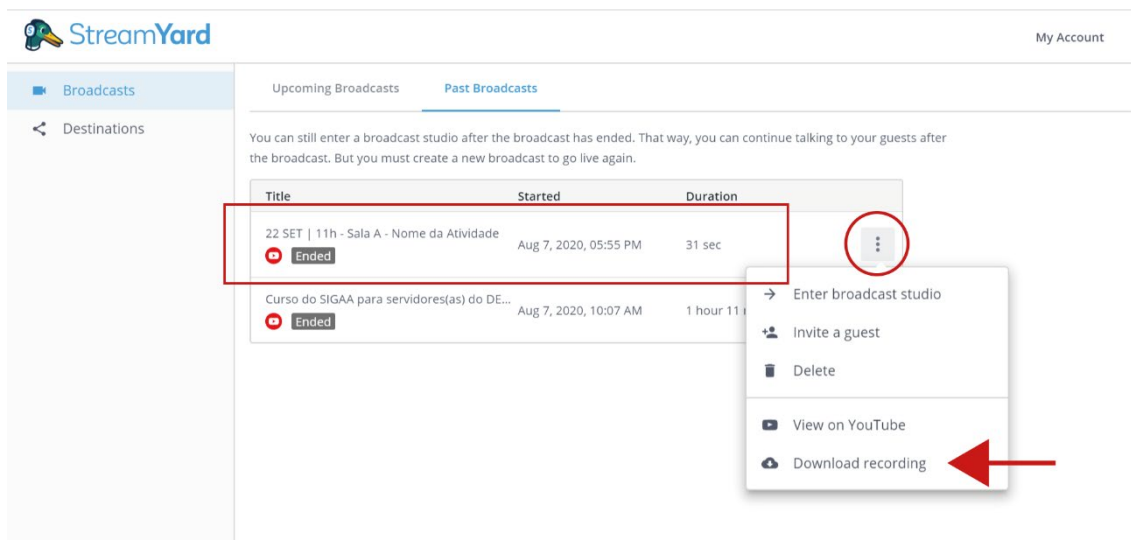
StreamYard

My Account

Broadcasts

Destinations

Upcoming Broadcasts

Past Broadcasts

You can still enter a broadcast studio after the broadcast has ended. That way, you can continue talking to your guests after the broadcast. But you must create a new broadcast to go live again.

| Title | Started | Duration |
|---|---|---|
| 22 SET \| 11h - Sala A - Nome da Atividade Ended | Aug 7, 2020, 05:55 PM | 31 sec |
| Curso do SIGAA para servidores(as) do DE... Ended | Aug 7, 2020, 10:07 AM | 1 hour 11 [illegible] |

Enter broadcast studio

Invite a guest

Delete

View on YouTube

Download recording